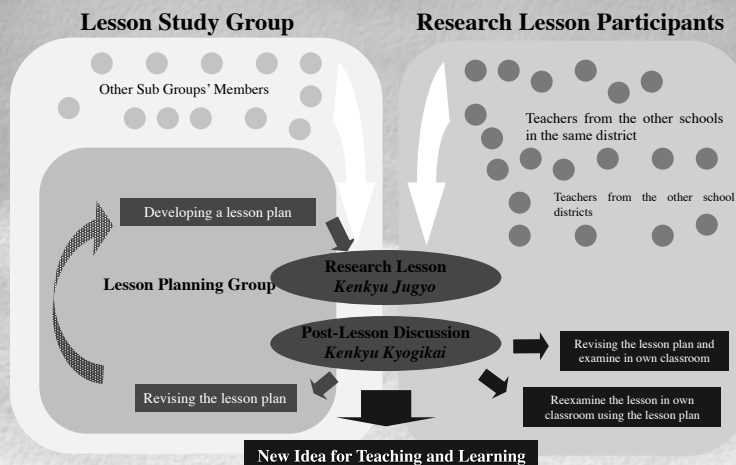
Lesson Study Group

Research Lesson Participants

Other Sub Groups' Members

Teachers from the other schools in the same district

Teachers from the other school districts

Developing a lesson plan

Lesson Planning Group

Research Lesson
*Kenkyu Jugyo*

Post-Lesson Discussion
*Kenkyu Kyogikai*

Revising the lesson plan and examine in own classroom

Reexamine the lesson in own classroom using the lesson plan

Revising the lesson plan

New Idea for Teaching and Learning